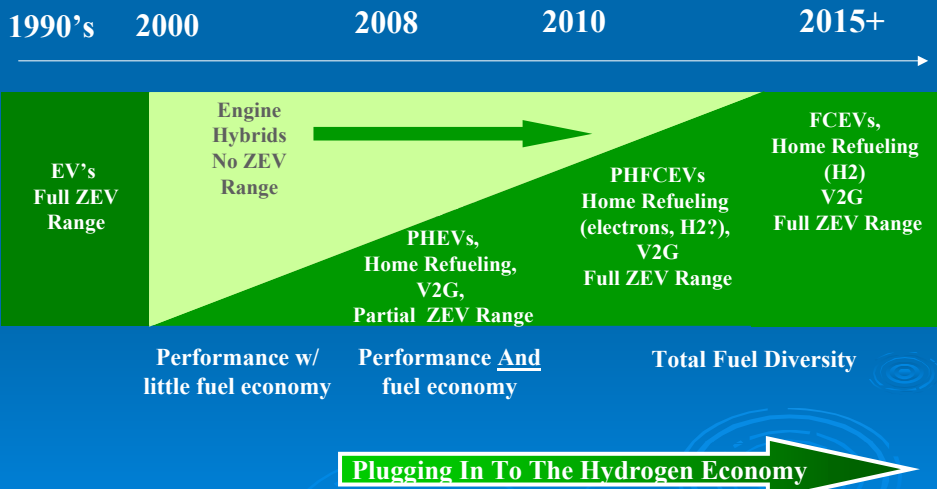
1990's 2000 2008 2010 2015+

EV's
Full ZEV
Range

Engine
Hybrids
No ZEV
Range

PHEVs,
Home Refueling,
V2G,
Partial ZEV Range

PHFCEVs
Home Refueling
(electrons, H2?),
V2G
Full ZEV Range

FCEVs,
Home Refueling
(H2)
V2G
Full ZEV Range

Performance w/
little fuel economy

Performance And
fuel economy

Total Fuel Diversity

Plugging In To The Hydrogen Economy